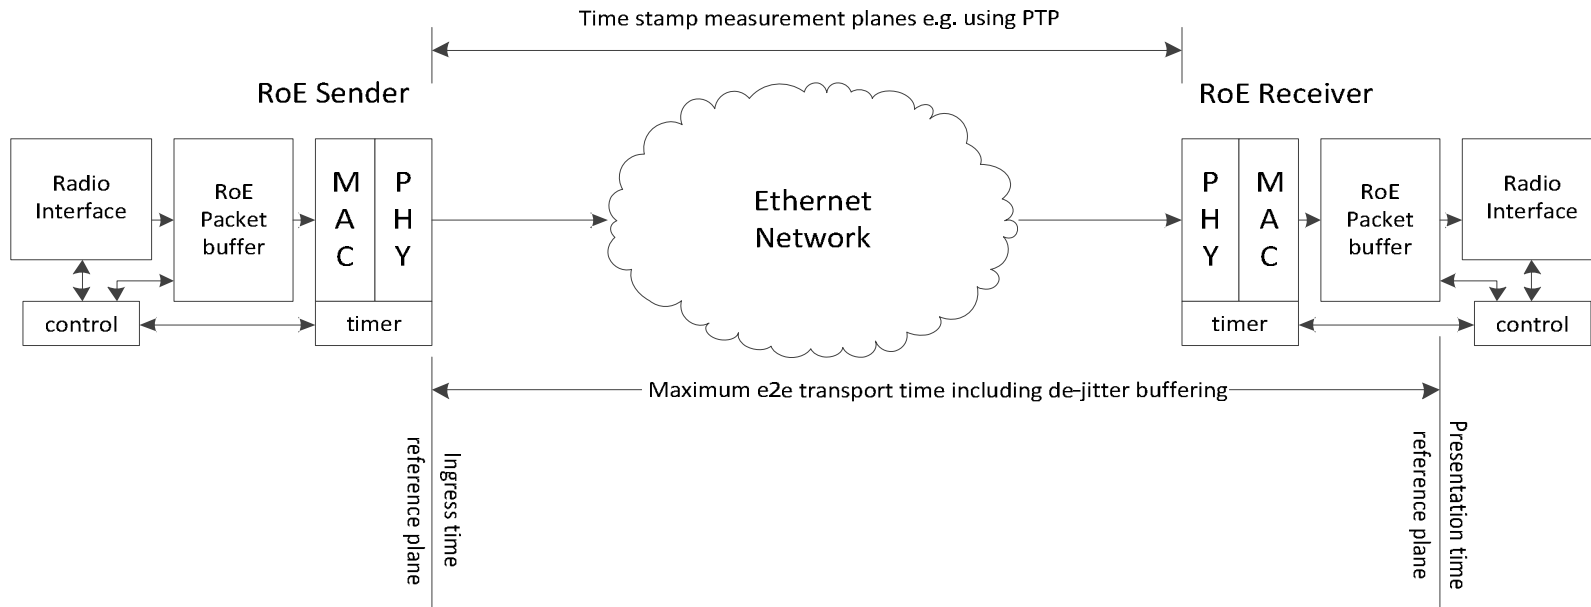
Time stamp measurement planes e.g. using PTP

RoE Sender

RoE Receiver

Radio Interface

RoE Packet buffer

M A C

P H Y

control

timer

Ethernet Network

P H Y

M A C

RoE Packet buffer

Radio Interface

timer

control

Maximum e2e transport time including de-jitter buffering

Ingress time reference plane

Presentation time reference plane